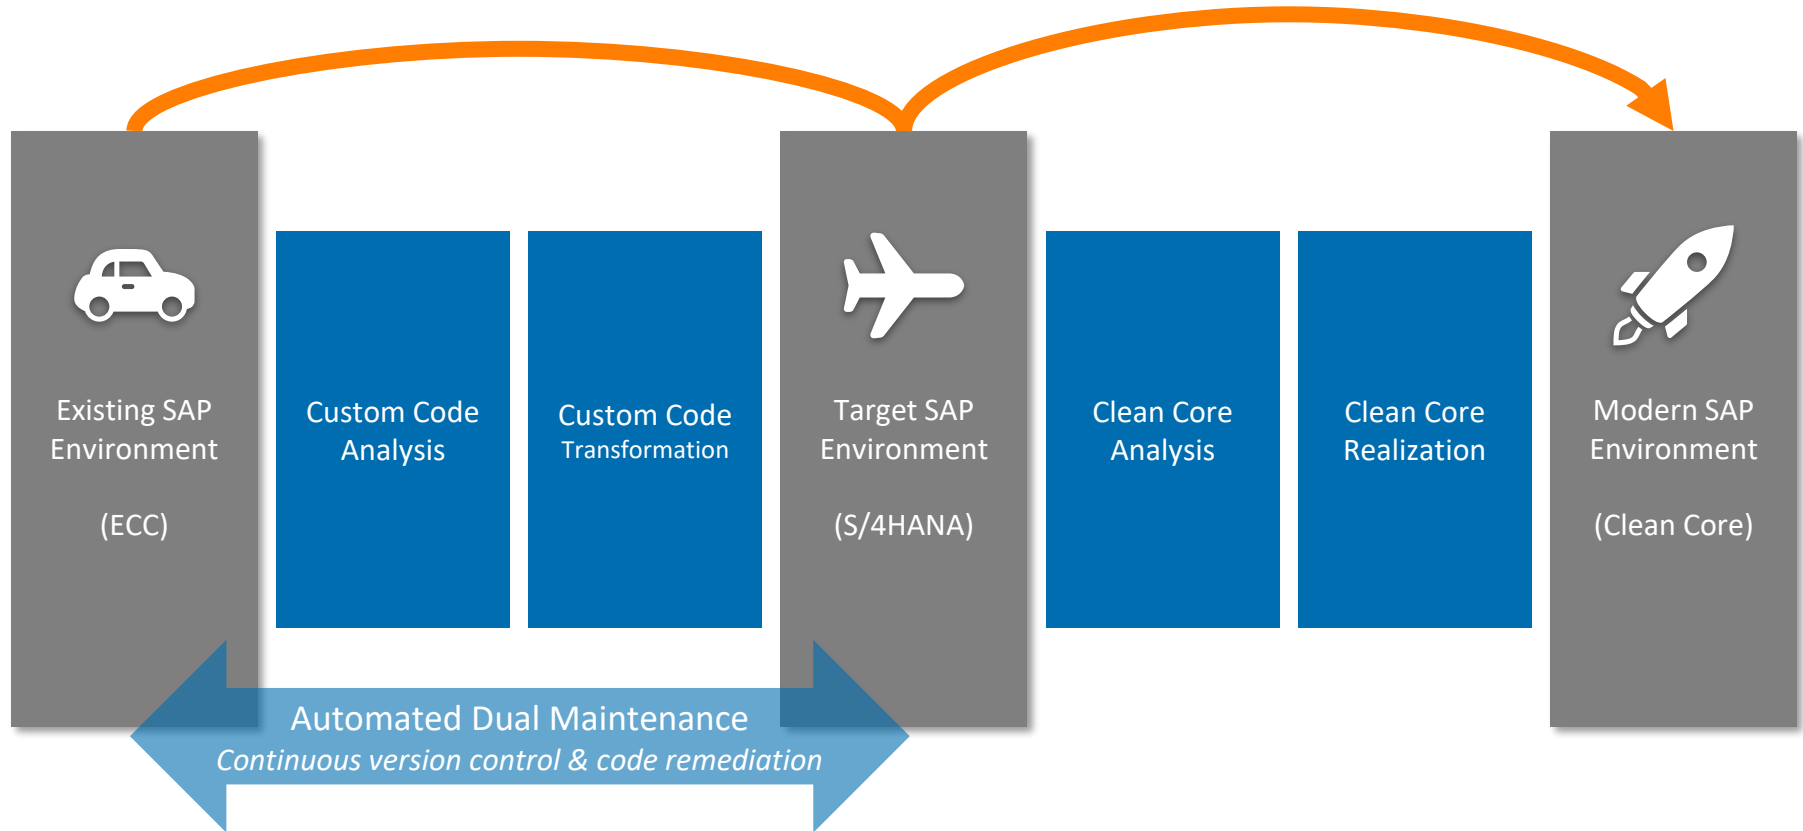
Existing SAP Environment

(ECC)

Custom Code Analysis

Custom Code Transformation

Target SAP Environment

(S/4HANA)

Clean Core Analysis

Clean Core Realization

Modern SAP Environment

(Clean Core)

Automated Dual Maintenance
*Continuous version control & code remediation*